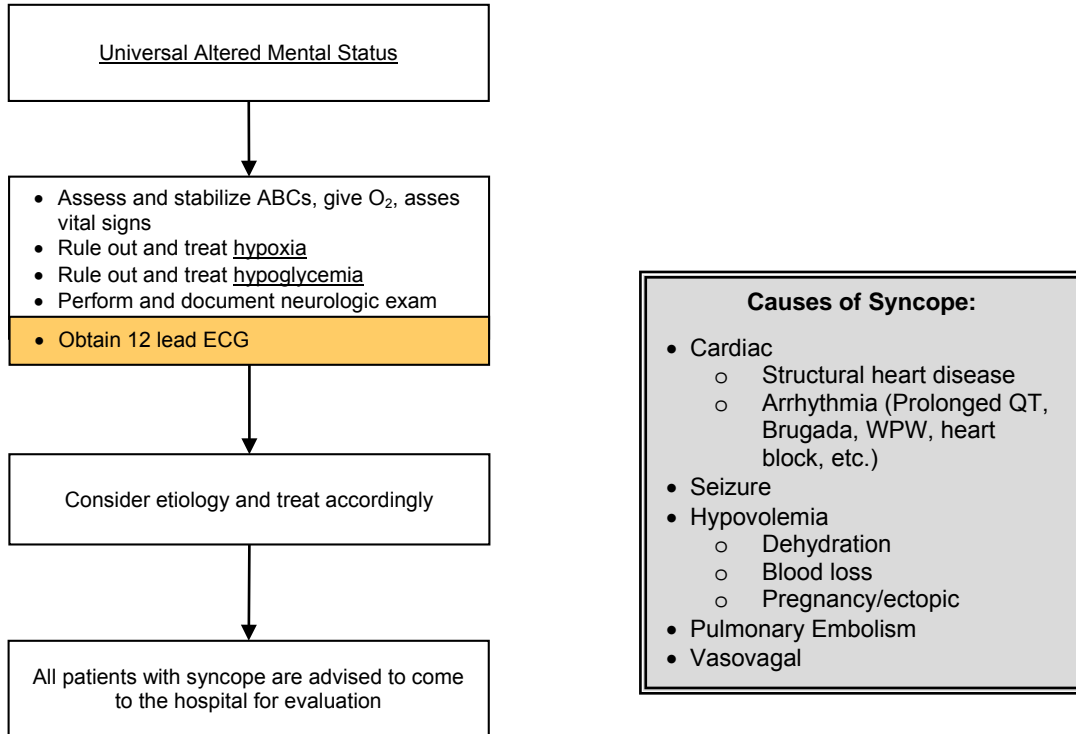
Universal Altered Mental Status

- Assess and stabilize ABCs, give $O_2$, asses vital signs
- Rule out and treat hypoxia
- Rule out and treat hypoglycemia
- Perform and document neurologic exam
- Obtain 12 lead ECG

Consider etiology and treat accordingly

All patients with syncope are advised to come to the hospital for evaluation

**Causes of Syncope:**
- Cardiac
  - o Structural heart disease
  - o Arrhythmia (Prolonged QT, Brugada, WPW, heart block, etc.)
- Seizure
- Hypovolemia
  - o Dehydration
  - o Blood loss
  - o Pregnancy/ectopic
- Pulmonary Embolism
- Vasovagal